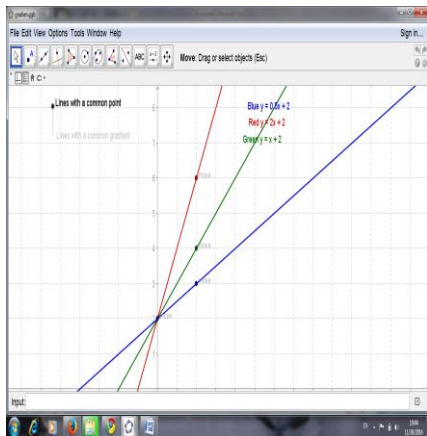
File Edit View Options Tools Window Help

Sign in...

Move: Drag or select objects (Esc)

Lines with a common point

Lines with a common gradient

Blue y = 0.5x + 2

Red y = 2x + 2

Green y = x + 2

Input: